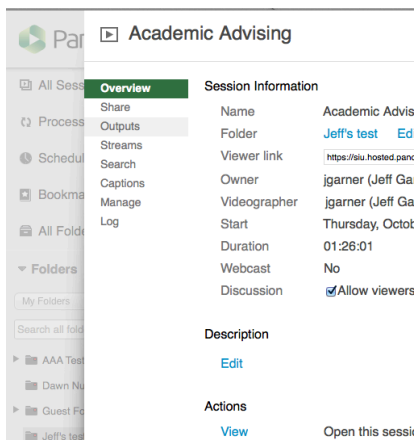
Par
All Sess
Process
Schedul
Bookma
All Fold
Folders
My Folders
Search all fold
AAA Test
Dawn Nu
Guest Fo
Jeff's tes

Academic Advising

Overview
Share
Outputs
Streams
Search
Captions
Manage
Log

Session Information

| Name | Academic Advis |
|---|---|
| Folder | Jeff's test Edi |
| Viewer link | https://siu.hosted.pand |
| Owner | jgarner (Jeff Ga |
| Videographer | jgarner (Jeff Ga |
| Start | Thursday, Octob |
| Duration | 01:26:01 |
| Webcast | No |
| Discussion | Allow viewers |

Description

Edit

Actions

View Open this sessi